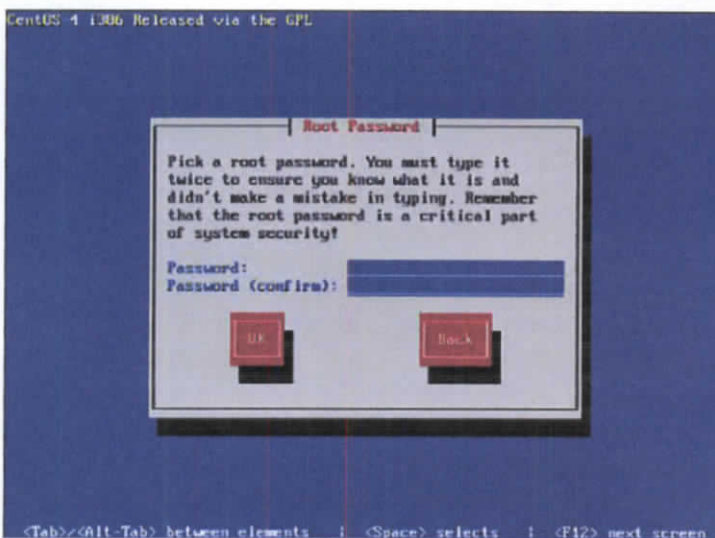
CentOS 4 i386 Released via the GPL

Root Password

Pick a root password. You must type it twice to ensure you know what it is and didn't make a mistake in typing. Remember that the root password is a critical part of system security!

Password:
Password (confirm):

OK

Back

<Tab>/<Alt-Tab> between elements | <Space> selects | <F12> next screen